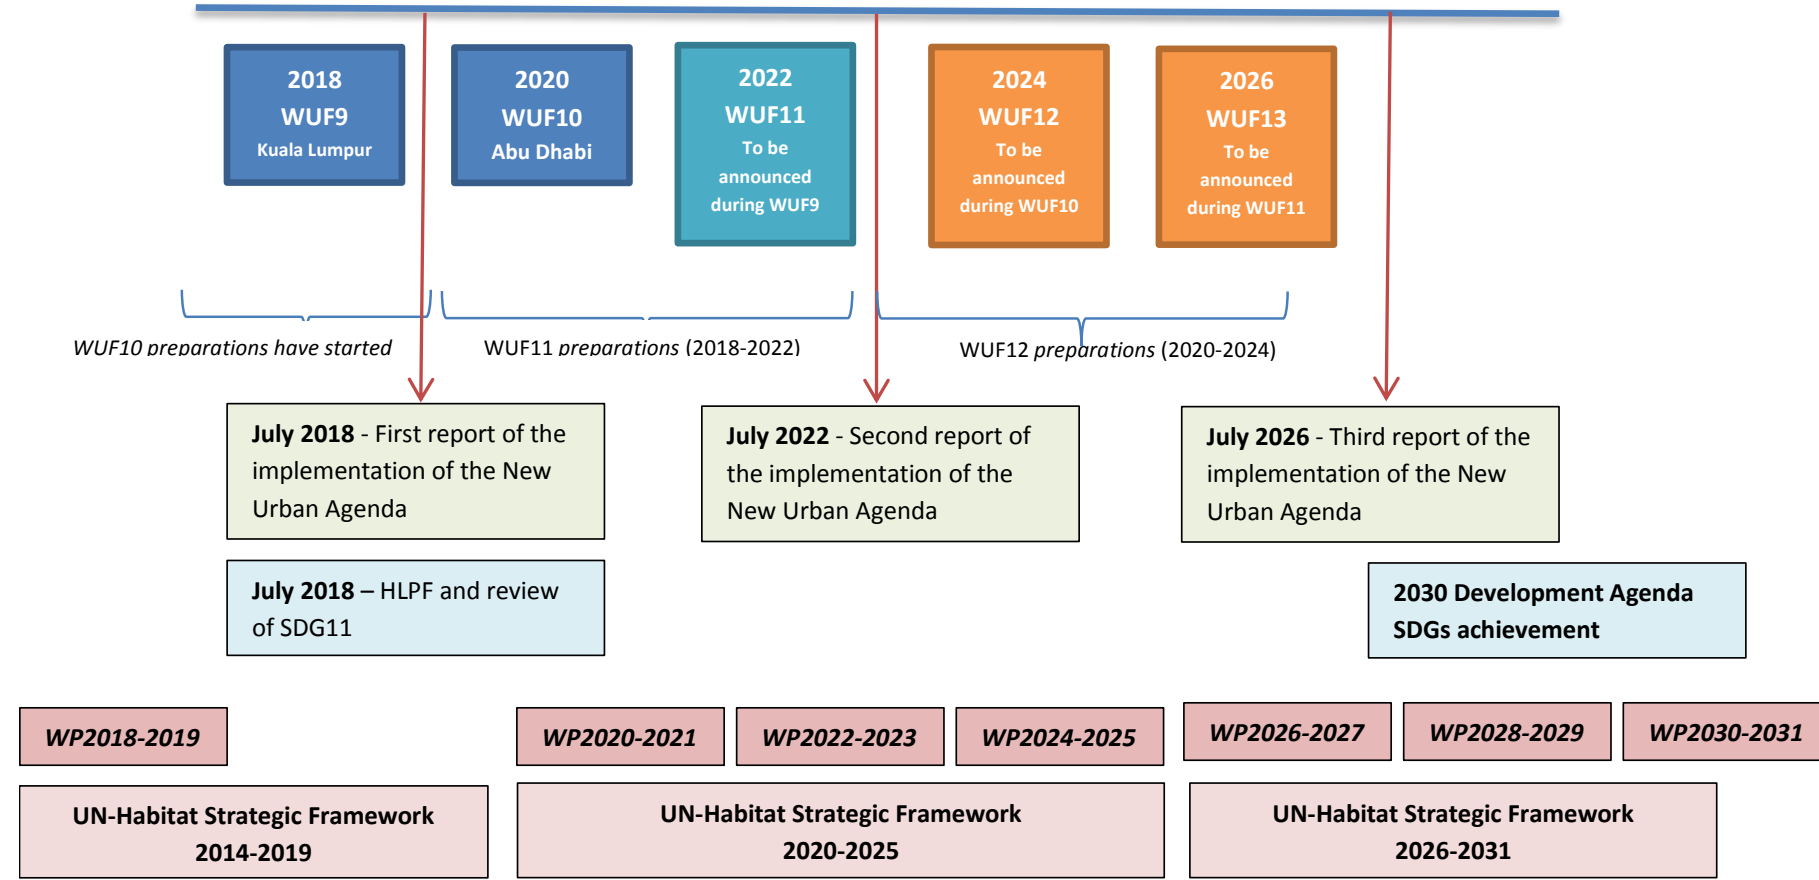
2018
WUF9
Kuala Lumpur

2020
WUF10
Abu Dhabi

2022
WUF11
To be announced during WUF9

2024
WUF12
To be announced during WUF10

2026
WUF13
To be announced during WUF11

WUF10 preparations have started

WUF11 preparations (2018-2022)

WUF12 preparations (2020-2024)

**July 2018** - First report of the implementation of the New Urban Agenda

**July 2022** - Second report of the implementation of the New Urban Agenda

**July 2026** - Third report of the implementation of the New Urban Agenda

**July 2018** – HLPF and review of SDG11

**2030 Development Agenda SDGs achievement**

*WP2018-2019*

*WP2020-2021*

*WP2022-2023*

*WP2024-2025*

*WP2026-2027*

*WP2028-2029*

*WP2030-2031*

UN-Habitat Strategic Framework
2014-2019

UN-Habitat Strategic Framework
2020-2025

UN-Habitat Strategic Framework
2026-2031